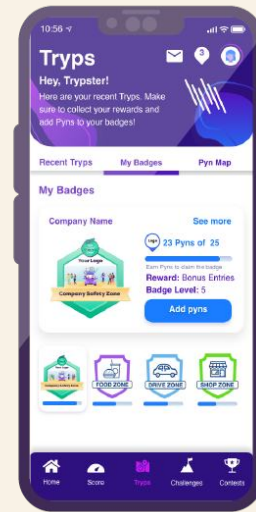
10:56

Tryps

3

Hey, Trypster!

Here are your recent Tryps. Make sure to collect your rewards and add Pyns to your badges!

Recent Tryps

My Badges

Pyn Map

My Badges

Company Name

See more

Your Logo

Company Safety Zone

23 Pyns of 25

Earn Pyns to claim the badge

Reward: Bonus Entries

Badge Level: 5

Add pyns

Company Safety Zone

FOOD ZONE

DRIVE ZONE

SHOP ZONE

Home

Score

Tryps

Challenges

Contests